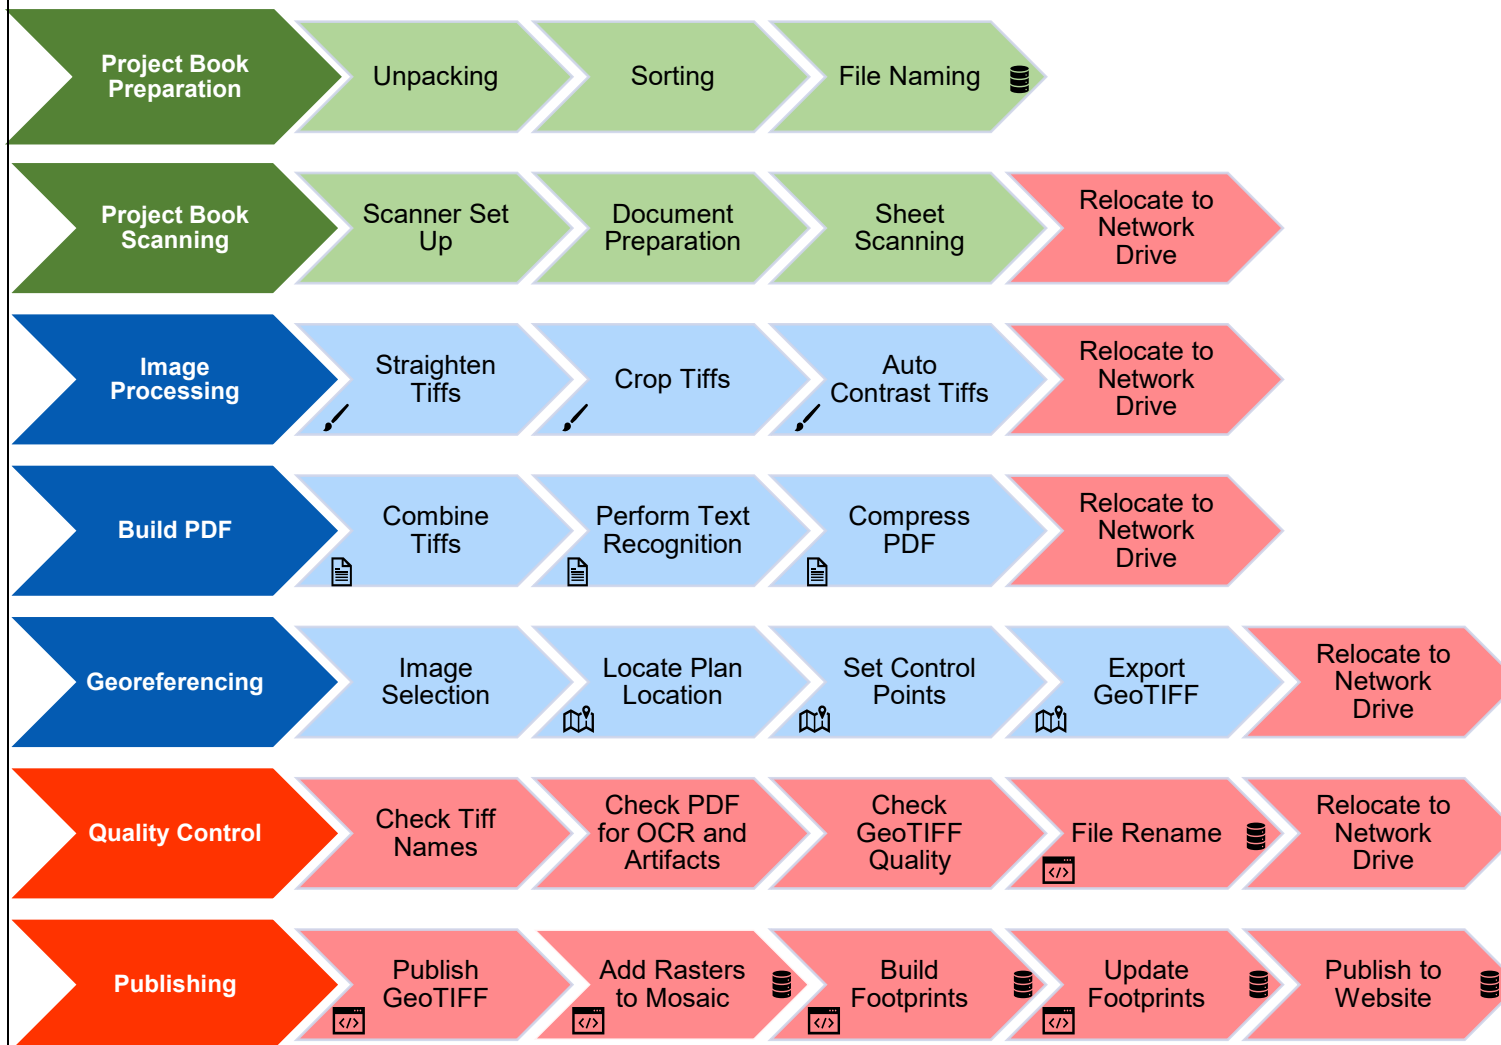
Project Book Preparation
Unpacking
Sorting
File Naming

Project Book Scanning
Scanner Set Up
Document Preparation
Sheet Scanning
Relocate to Network Drive

Image Processing
Straighten Tiffs
Crop Tiffs
Auto Contrast Tiffs
Relocate to Network Drive

Build PDF
Combine Tiffs
Perform Text Recognition
Compress PDF
Relocate to Network Drive

Georeferencing
Image Selection
Locate Plan Location
Set Control Points
Export GeoTIFF
Relocate to Network Drive

Quality Control
Check Tiff Names
Check PDF for OCR and Artifacts
Check GeoTIFF Quality
File Rename
Relocate to Network Drive

Publishing
Publish GeoTIFF
Add Rasters to Mosaic
Build Footprints
Update Footprints
Publish to Website